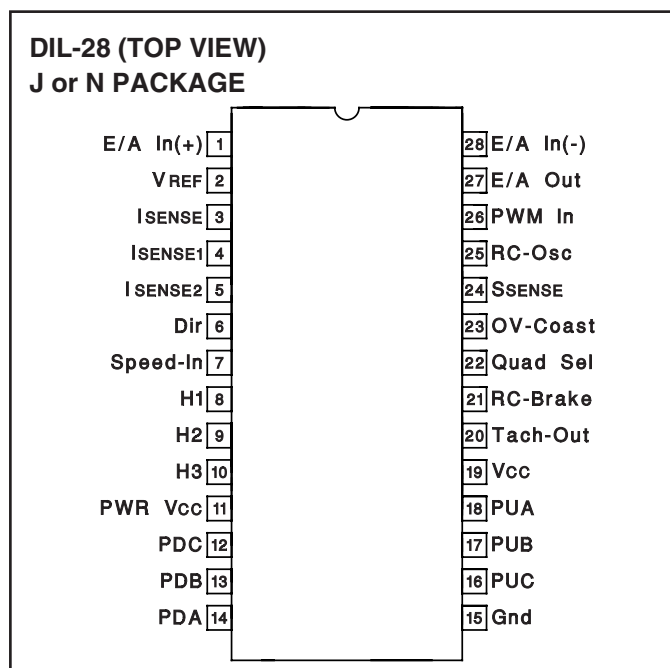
DIL-28 (TOP VIEW)
J or N PACKAGE

E/A In(+) 1
VREF 2
ISENSE 3
ISENSE1 4
ISENSE2 5
Dir 6
Speed-In 7
H1 8
H2 9
H3 10
PWR Vcc 11
PDC 12
PDB 13
PDA 14

28 E/A In(-)
27 E/A Out
26 PWM In
25 RC-Osc
24 SSENSE
23 OV-Coast
22 Quad Sel
21 RC-Brake
20 Tach-Out
19 Vcc
18 PUA
17 PUB
16 PUC
15 Gnd